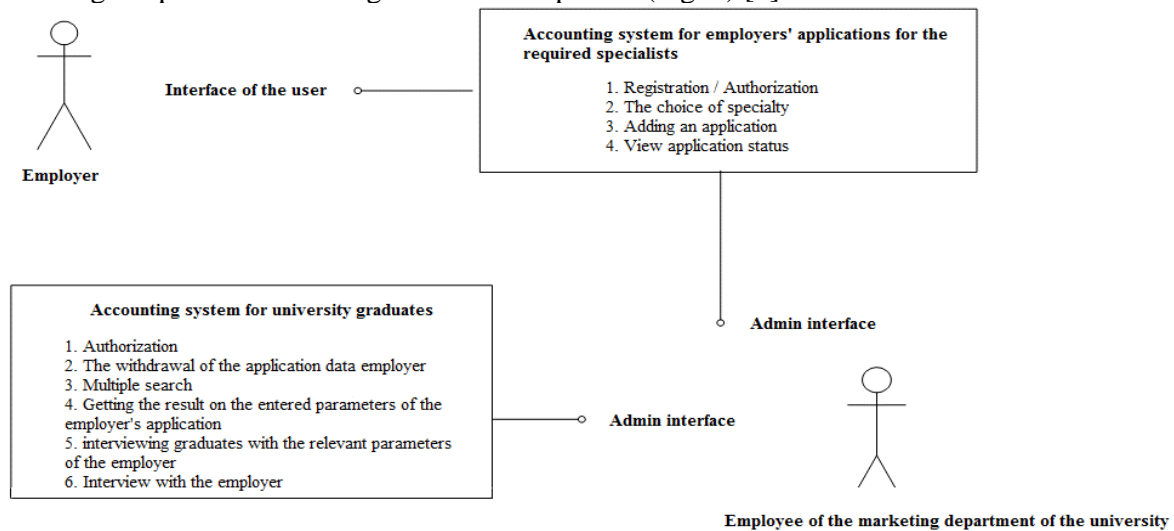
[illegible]

Accounting system for employers' applications for the required specialists

1. Registration / Authorization
2. The choice of specialty
3. Adding an application
4. View application status

Interface of the user

Employer

Accounting system for university graduates

1. Authorization
2. The withdrawal of the application data employer
3. Multiple search
4. Getting the result on the entered parameters of the employer's application
5. interviewing graduates with the relevant parameters of the employer
6. Interview with the employer

Admin interface

Admin interface

Employee of the marketing department of the university